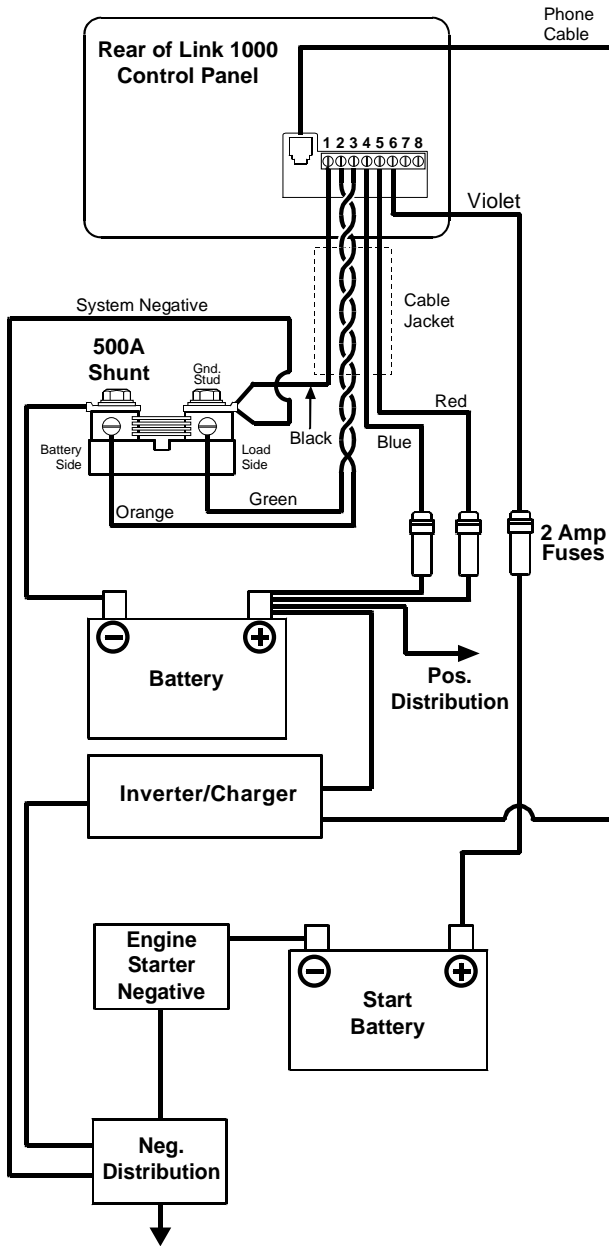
Phone Cable

Rear of Link 1000 Control Panel

1 2 3 4 5 6 7 8

Violet

System Negative

Cable Jacket

500A Shunt

Gnd. Stud

Battery Side

Load Side

Black

Blue

Red

Orange

Green

2 Amp Fuses

Battery

Pos. Distribution

Inverter/Charger

Engine Starter Negative

Start Battery

Neg. Distribution